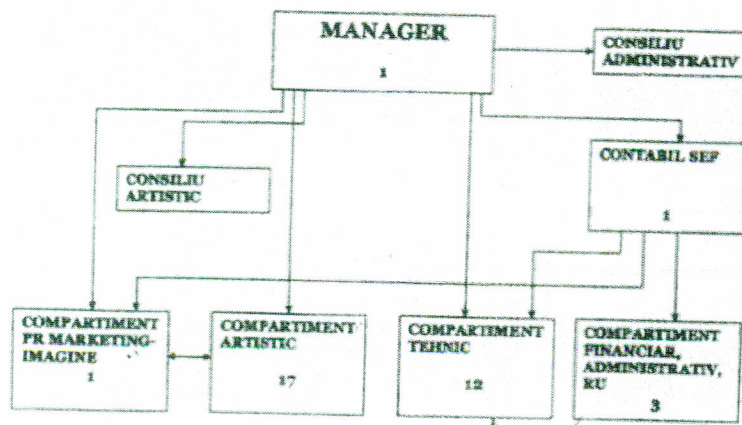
MANAGER

1

CONSILIU ADMINISTRATIV

CONSILIU ARTISTIC

CONTABIL SEF

1

COMPARTIMENT PR MARKETING-IMAGINE

1

COMPARTIMENT ARTISTIC

17

COMPARTIMENT TEHNIC

12

COMPARTIMENT FINANCIAR, ADMINISTRATIV, RU

3